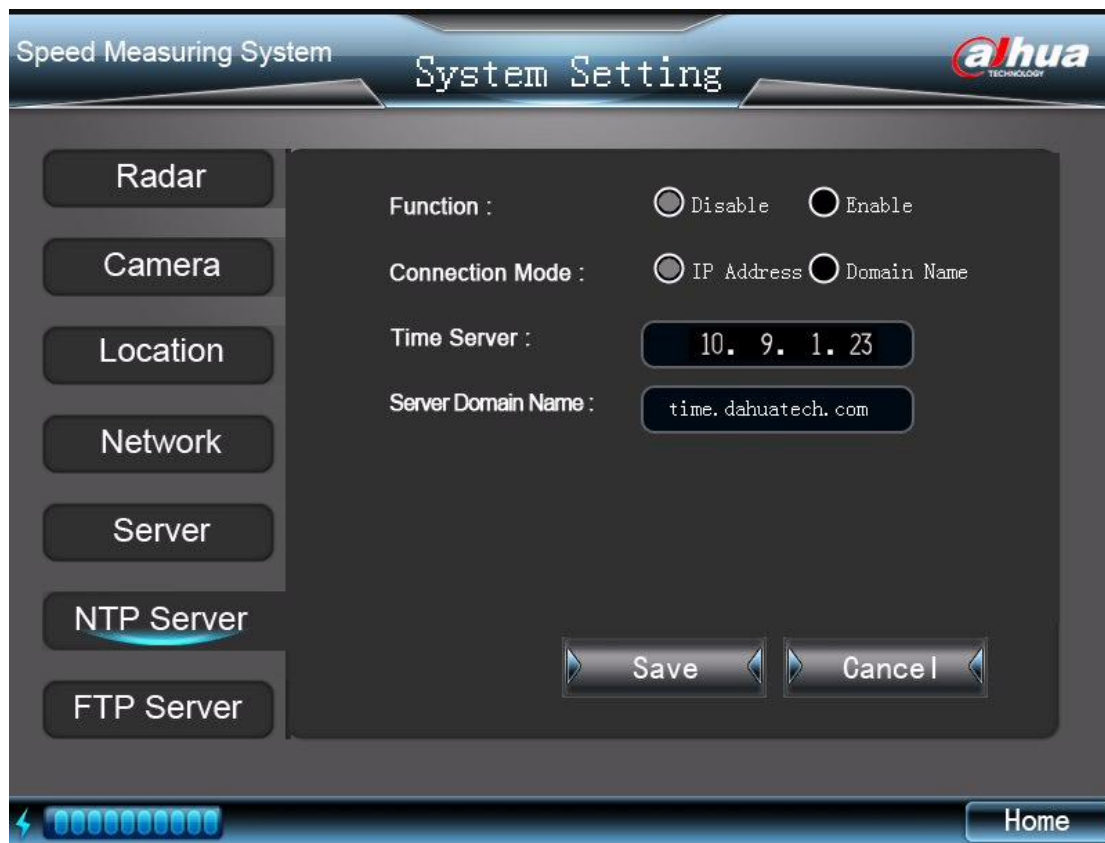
Speed Measuring System

System Setting

alhua TECHNOLOGY

Radar

Camera

Location

Network

Server

NTP Server

FTP Server

Function :
Disable
Enable

Connection Mode :
IP Address
Domain Name

Time Server :
10. 9. 1. 23

Server Domain Name :
time.dahuatech.com

Save

Cancel

Home